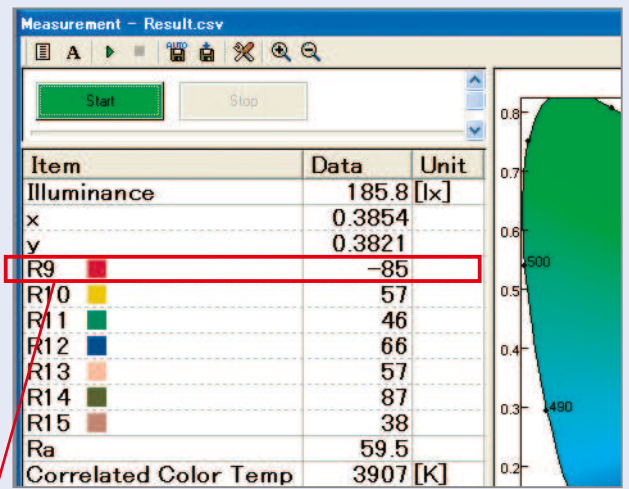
Measurement - Result.csv

A

AUTO

Start

Stop

| Item | Data | Unit |
|---|---|---|
| Illuminance | 185.8 | [lx] |
| x | 0.3854 | |
| y | 0.3821 | |
| R9 | -85 | |
| R10 | 57 | |
| R11 | 46 | |
| R12 | 66 | |
| R13 | 57 | |
| R14 | 87 | |
| R15 | 38 | |
| Ra | 59.5 | |
| Correlated Color Temp | 3907 | [K] |

0.8
0.7
0.6
500
0.5
0.4
0.3
490
0.2